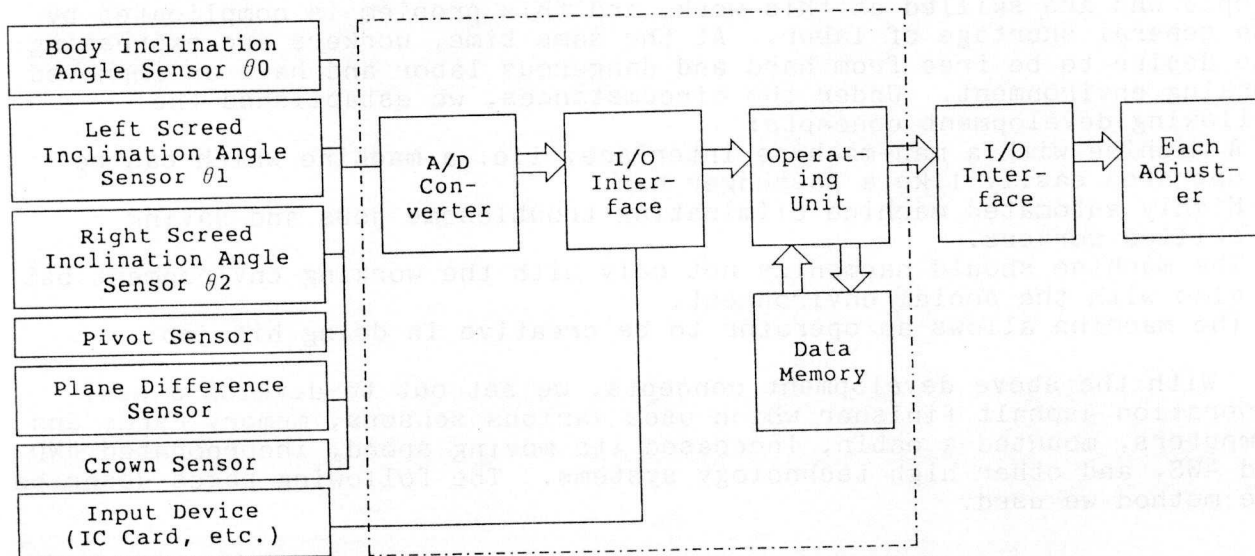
Body Inclination Angle Sensor $\theta0$

Left Screed Inclination Angle Sensor $\theta1$

Right Screed Inclination Angle Sensor $\theta2$

Pivot Sensor

Plane Difference Sensor

Crown Sensor

Input Device (IC Card, etc.)

A/D Converter

I/O Interface

Operating Unit

Data Memory

I/O Interface

Each Adjuster